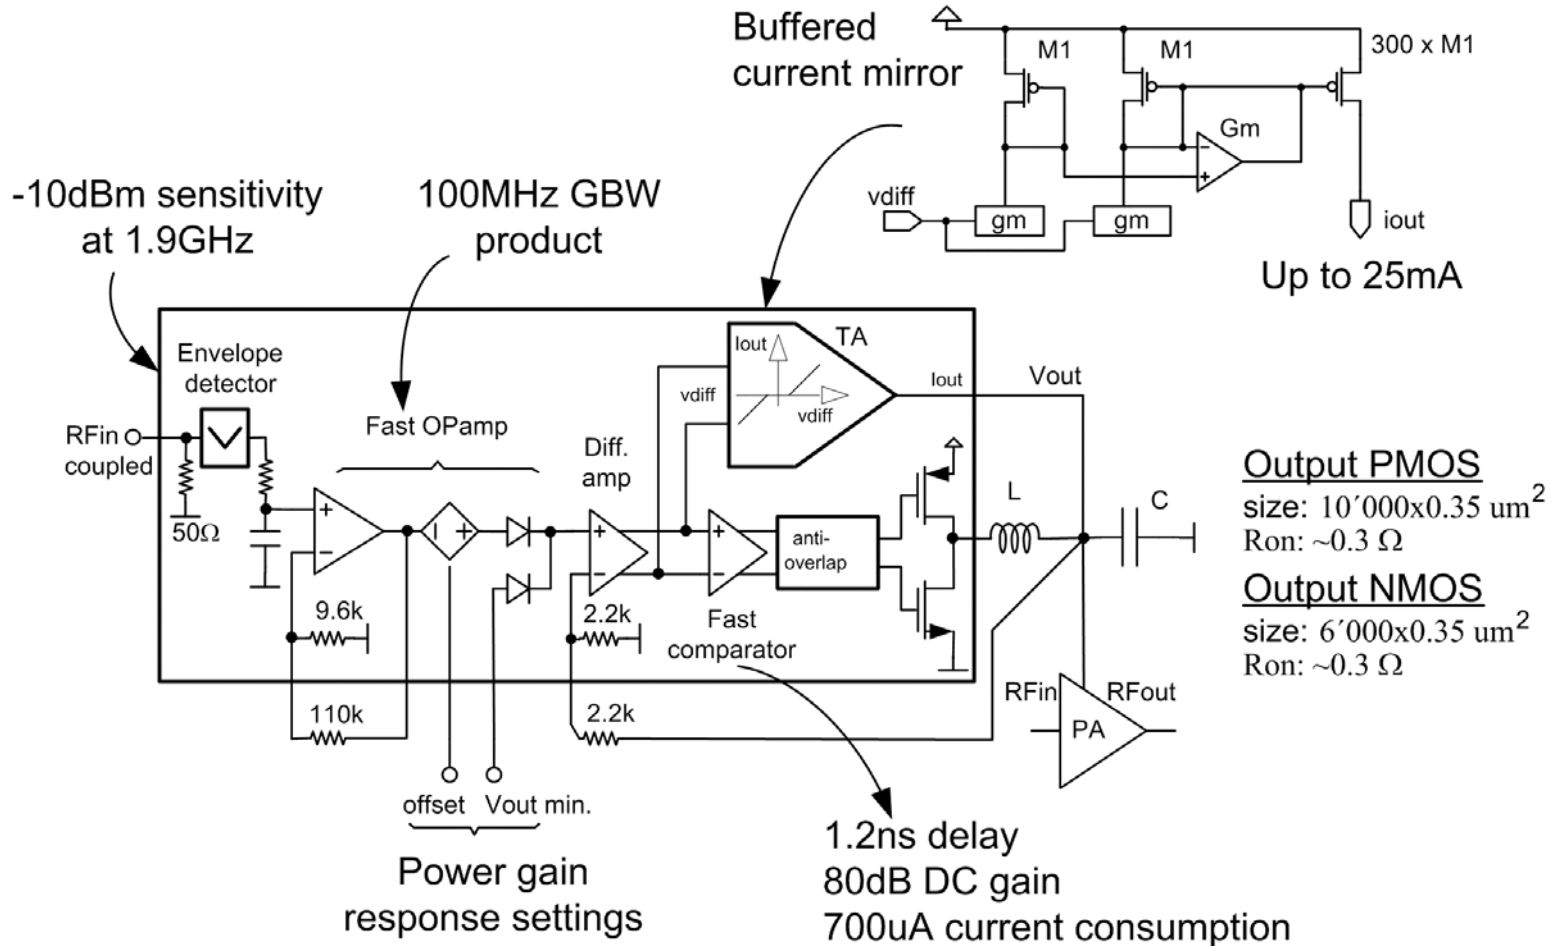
Buffered current mirror

M1

M1

300 x M1

Gm

vdiff

gm

gm

iout

Up to 25mA

-10dBm sensitivity at 1.9GHz

100MHz GBW product

Envelope detector

TA

Iout

vdiff

vdiff

Iout

Vout

RFin coupled

Fast OPamp

Diff. amp

50Ω

anti-overlap

L

C

9.6k

2.2k

Fast comparator

110k

2.2k

RFin

RFout

PA

offset

Vout min.

Power gain response settings

1.2ns delay
80dB DC gain
700uA current consumption

Output PMOS
size: $10'000x0.35$ um$^2$
Ron: ~0.3 Ω

Output NMOS
size: $6'000x0.35$ um$^2$
Ron: ~0.3 Ω